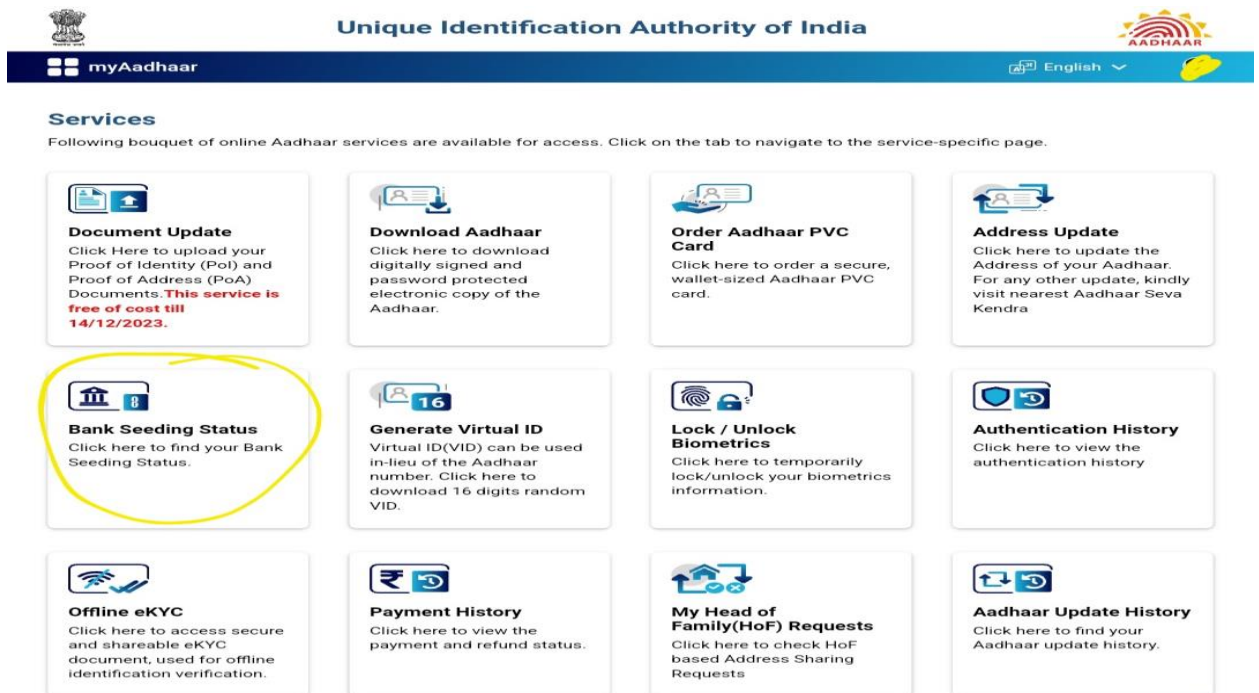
Unique Identification Authority of India

AADHAAR

myAadhaar

English

Services

Following bouquet of online Aadhaar services are available for access. Click on the tab to navigate to the service-specific page.

Document Update
Click Here to upload your Proof of Identity (PoI) and Proof of Address (PoA) Documents. This service is free of cost till 14/12/2023.

Download Aadhaar
Click here to download digitally signed and password protected electronic copy of the Aadhaar.

Order Aadhaar PVC Card
Click here to order a secure, wallet-sized Aadhaar PVC card.

Address Update
Click here to update the Address of your Aadhaar. For any other update, kindly visit nearest Aadhaar Seva Kendra

Bank Seeding Status
Click here to find your Bank Seeding Status.

16

Generate Virtual ID
Virtual ID(VID) can be used in-lieu of the Aadhaar number. Click here to download 16 digits random VID.

Lock / Unlock Biometrics
Click here to temporarily lock/unlock your biometrics information.

Authentication History
Click here to view the authentication history

Offline eKYC
Click here to access secure and shareable eKYC document, used for offline identification verification.

Payment History
Click here to view the payment and refund status.

My Head of Family(HoF) Requests
Click here to check HoF based Address Sharing Requests

Aadhaar Update History
Click here to find your Aadhaar update history.